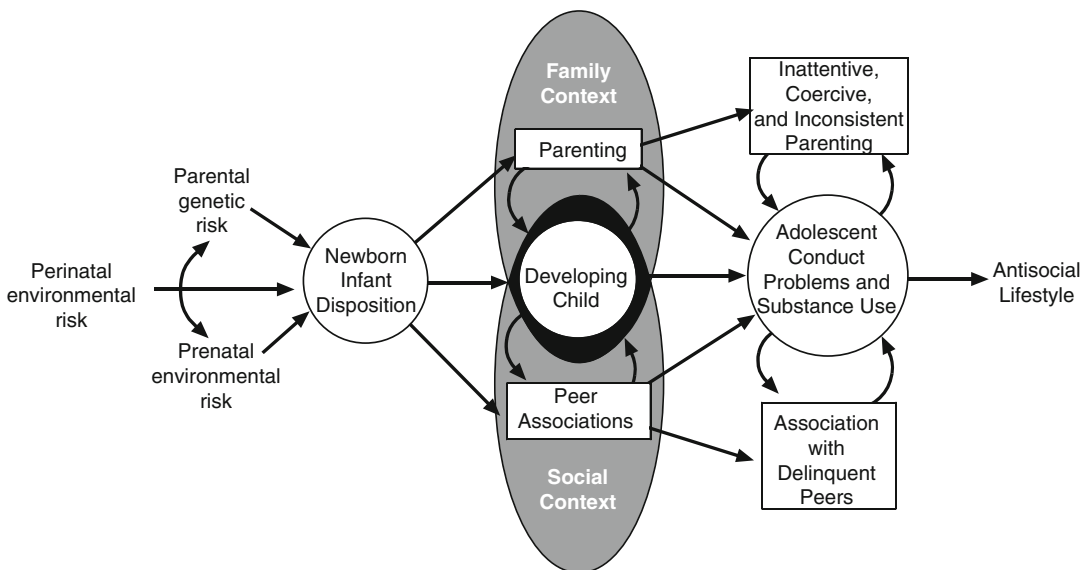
Family Context

Inattentive, Coercive, and Inconsistent Parenting

Parenting

Parental genetic risk

Perinatal environmental risk

Prenatal environmental risk

Newborn Infant Disposition

Developing Child

Adolescent Conduct Problems and Substance Use

Antisocial Lifestyle

Peer Associations

Association with Delinquent Peers

Social Context